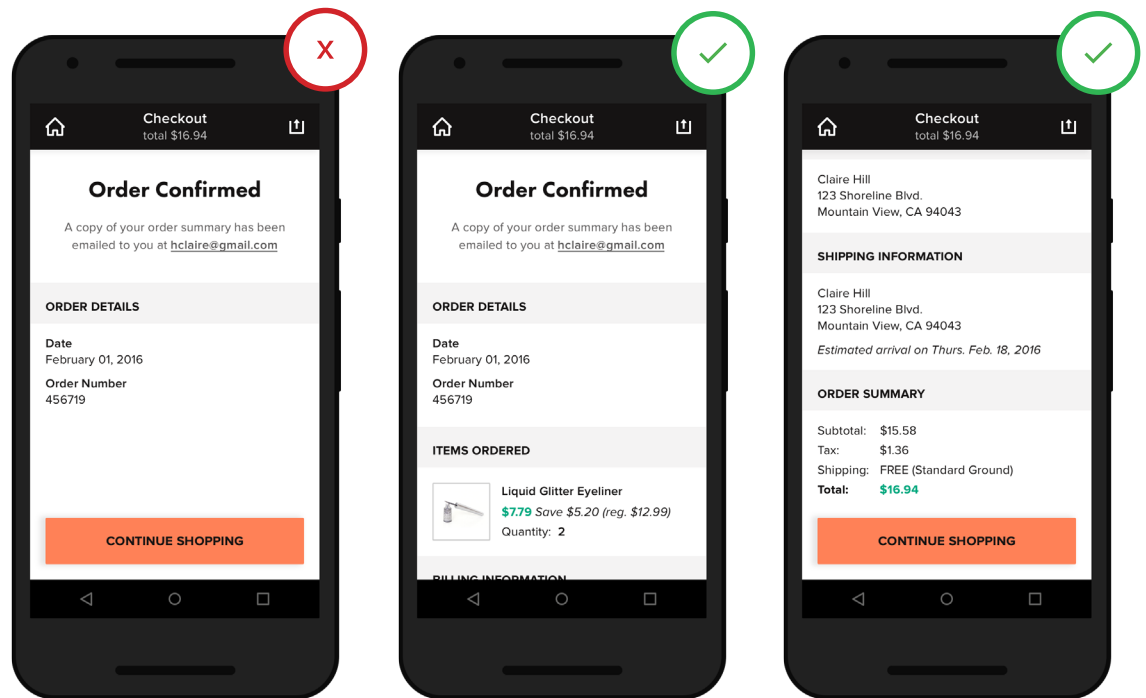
X

Checkout
total $16.94

Order Confirmed

A copy of your order summary has been emailed to you at hclaire@gmail.com

ORDER DETAILS

Date
February 01, 2016

Order Number
456719

CONTINUE SHOPPING

Checkout
total $16.94

Order Confirmed

A copy of your order summary has been emailed to you at hclaire@gmail.com

ORDER DETAILS

Date
February 01, 2016

Order Number
456719

ITEMS ORDERED

Liquid Glitter Eyeliner
$7.79 Save $5.20 (reg. $12.99)
Quantity: 2

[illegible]

Checkout
total $16.94

Claire Hill
123 Shoreline Blvd.
Mountain View, CA 94043

SHIPPING INFORMATION

Claire Hill
123 Shoreline Blvd.
Mountain View, CA 94043
Estimated arrival on Thurs. Feb. 18, 2016

ORDER SUMMARY

Subtotal: $15.58
Tax: $1.36
Shipping: FREE (Standard Ground)
Total: $16.94

CONTINUE SHOPPING